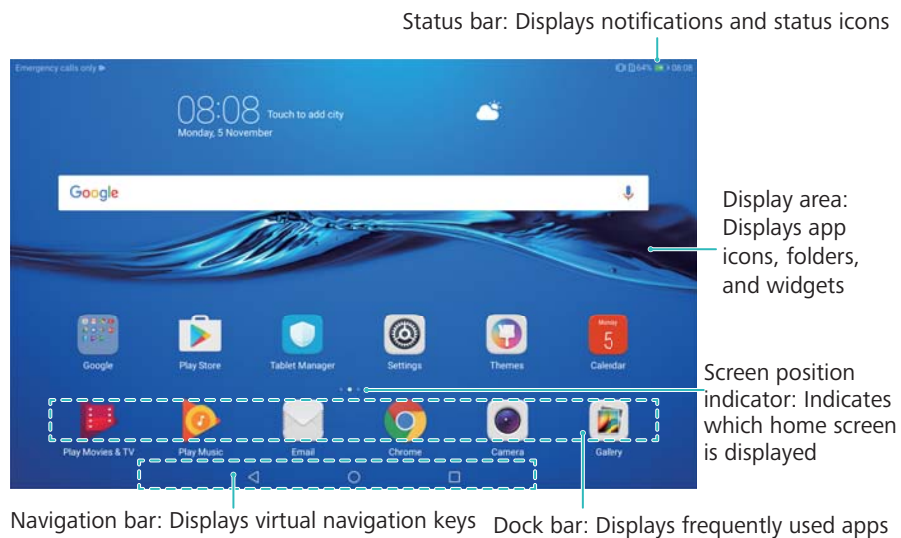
Status bar: Displays notifications and status icons

Emergency calls only

64% 08:08

08:08 Touch to add city

Monday, 5 November

Google

Display area: Displays app icons, folders, and widgets

Google

Play Store

Tablet Manager

Settings

Themes

Monday 5

Calendar

Screen position indicator: Indicates which home screen is displayed

Play Movies & TV

Play Music

Email

Chrome

Camera

Gallery

Navigation bar: Displays virtual navigation keys

Dock bar: Displays frequently used apps